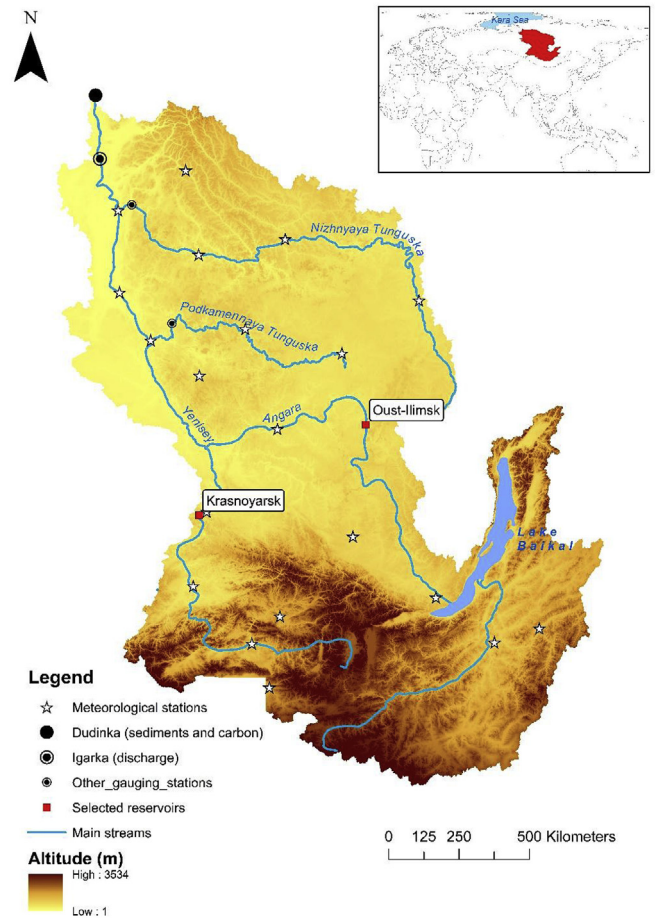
N

Kara Sea

Nizhnyaya Tunguska

Podkamennaya Tunguska

Yenisei

Angara

Oust-Ilimsk

Krasnoyarsk

Lake Baikal

Legend

Meteorological stations

Dudinka (sediments and carbon)

Igarka (discharge)

Other_gauging_stations

Selected reservoirs

Main streams

Altitude (m)

High : 3534

Low : 1

0 125 250 500 Kilometers